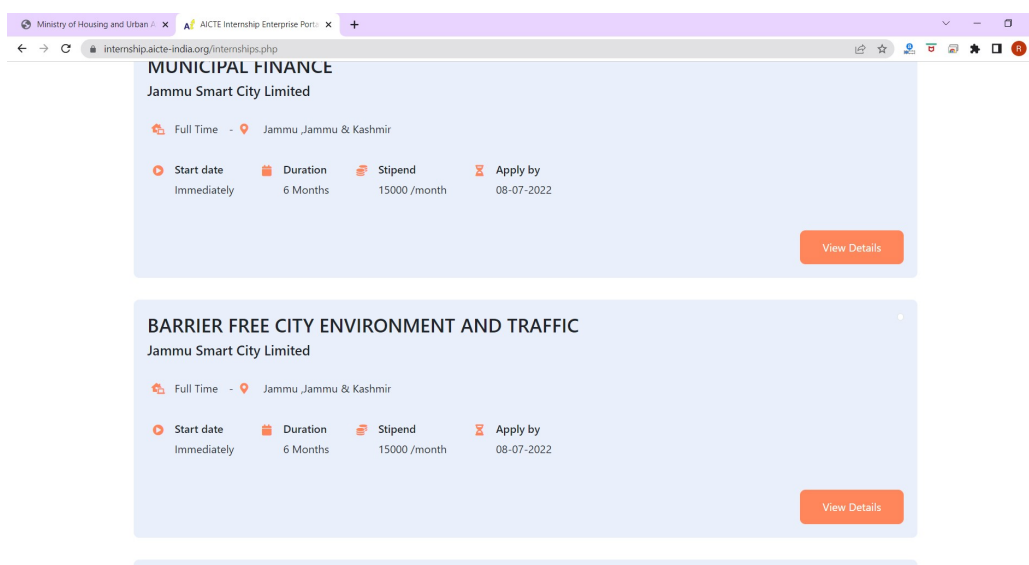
Ministry of Housing and Urban A ×
AICTE Internship Enterprise Porta ×
+

internship.aicte-india.org/internships.php

MUNICIPAL FINANCE
Jammu Smart City Limited

Full Time - Jammu ,Jammu & Kashmir

Start date
Immediately

Duration
6 Months

Stipend
15000 /month

Apply by
08-07-2022

View Details

BARRIER FREE CITY ENVIRONMENT AND TRAFFIC
Jammu Smart City Limited

Full Time - Jammu ,Jammu & Kashmir

Start date
Immediately

Duration
6 Months

Stipend
15000 /month

Apply by
08-07-2022

View Details